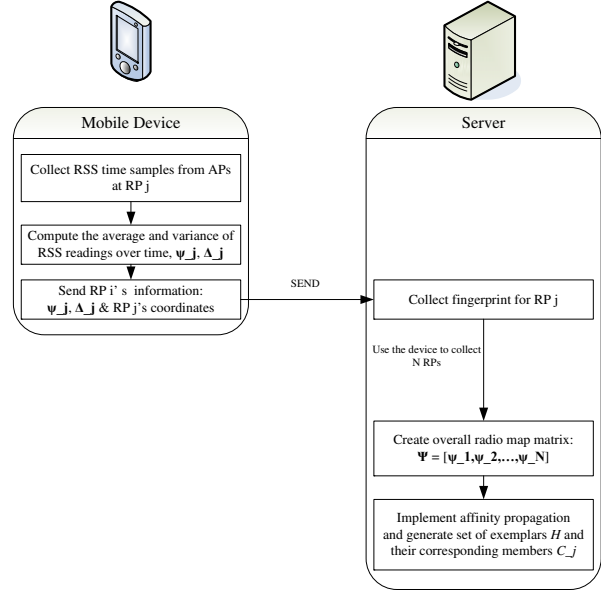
Mobile Device

Collect RSS time samples from APs at RP j

Compute the average and variance of RSS readings over time, **ψ_j**, **Δ_j**

Send RP i' s information: **ψ_j**, **Δ_j** & RP j's coordinates

SEND

Server

Collect fingerprint for RP j

Use the device to collect N RPs

Create overall radio map matrix: **Ψ** = [**ψ_1**,**ψ_2**,…,**ψ_N**]

Implement affinity propagation and generate set of exemplars *H* and their corresponding members *C_j*